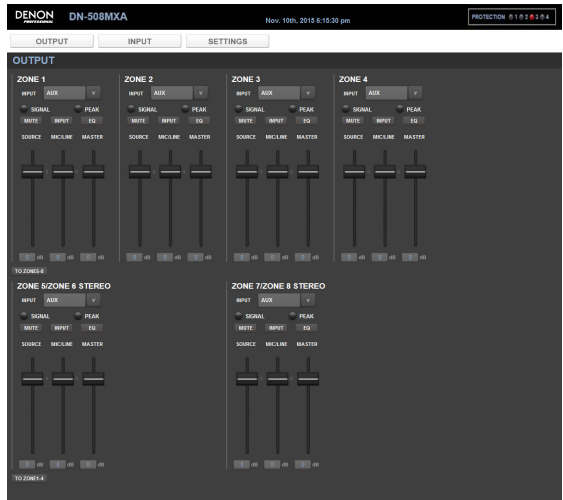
DENON PROFESSIONAL DN-508MXA

Nov. 10th, 2015 6:15:30 pm

PROTECTION 1 2 3 4

OUTPUT INPUT SETTINGS

OUTPUT

ZONE 1
INPUT AUX
SIGNAL PEAK
MUTE INPUT EQ
SOURCE MIC/LINE MASTER
0 dB 0 dB 0 dB

ZONE 2
INPUT AUX
SIGNAL PEAK
MUTE INPUT EQ
SOURCE MIC/LINE MASTER
0 dB 0 dB 0 dB

ZONE 3
INPUT AUX
SIGNAL PEAK
MUTE INPUT EQ
SOURCE MIC/LINE MASTER
0 dB 0 dB 0 dB

ZONE 4
INPUT AUX
SIGNAL PEAK
MUTE INPUT EQ
SOURCE MIC/LINE MASTER
0 dB 0 dB 0 dB

TO ZONE5-8

ZONE 5/ZONE 6 STEREO
INPUT AUX
SIGNAL PEAK
MUTE INPUT EQ
SOURCE MIC/LINE MASTER
0 dB 0 dB 0 dB

ZONE 7/ZONE 8 STEREO
INPUT AUX
SIGNAL PEAK
MUTE INPUT EQ
SOURCE MIC/LINE MASTER
0 dB 0 dB 0 dB

TO ZONE1-4